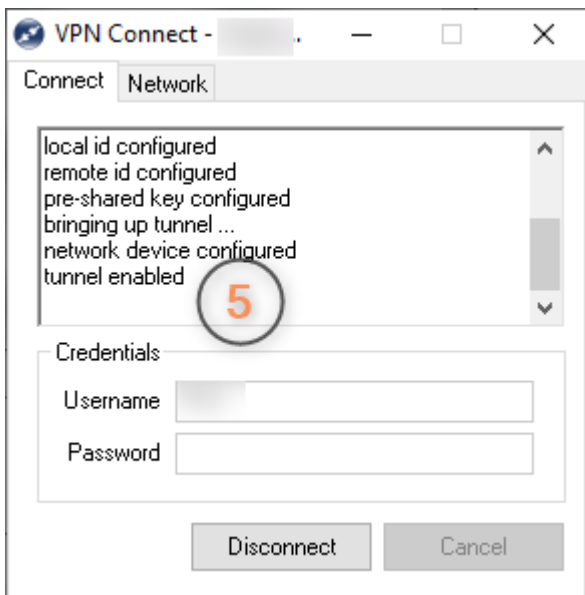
VPN Connect - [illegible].

Connect Network

local id configured
remote id configured
pre-shared key configured
bringing up tunnel ...
network device configured
tunnel enabled

5

Credentials

Username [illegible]

Password

Disconnect Cancel